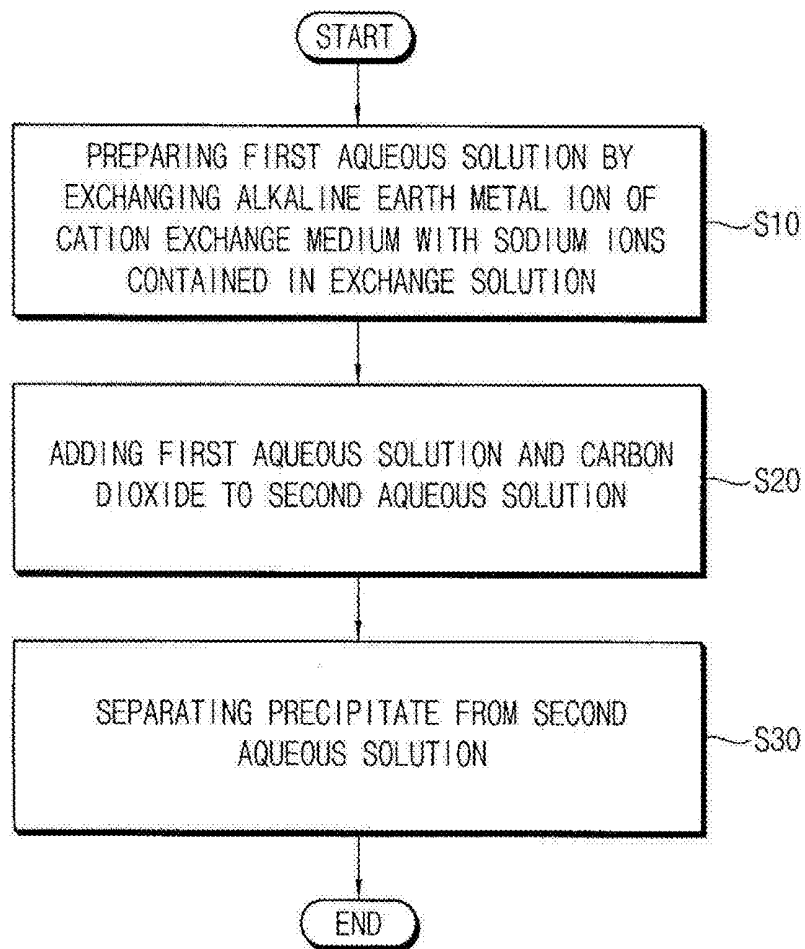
START

PREPARING FIRST AQUEOUS SOLUTION BY EXCHANGING ALKALINE EARTH METAL ION OF CATION EXCHANGE MEDIUM WITH SODIUM IONS CONTAINED IN EXCHANGE SOLUTION

S10

ADDING FIRST AQUEOUS SOLUTION AND CARBON DIOXIDE TO SECOND AQUEOUS SOLUTION

S20

SEPARATING PRECIPITATE FROM SECOND AQUEOUS SOLUTION

S30

END